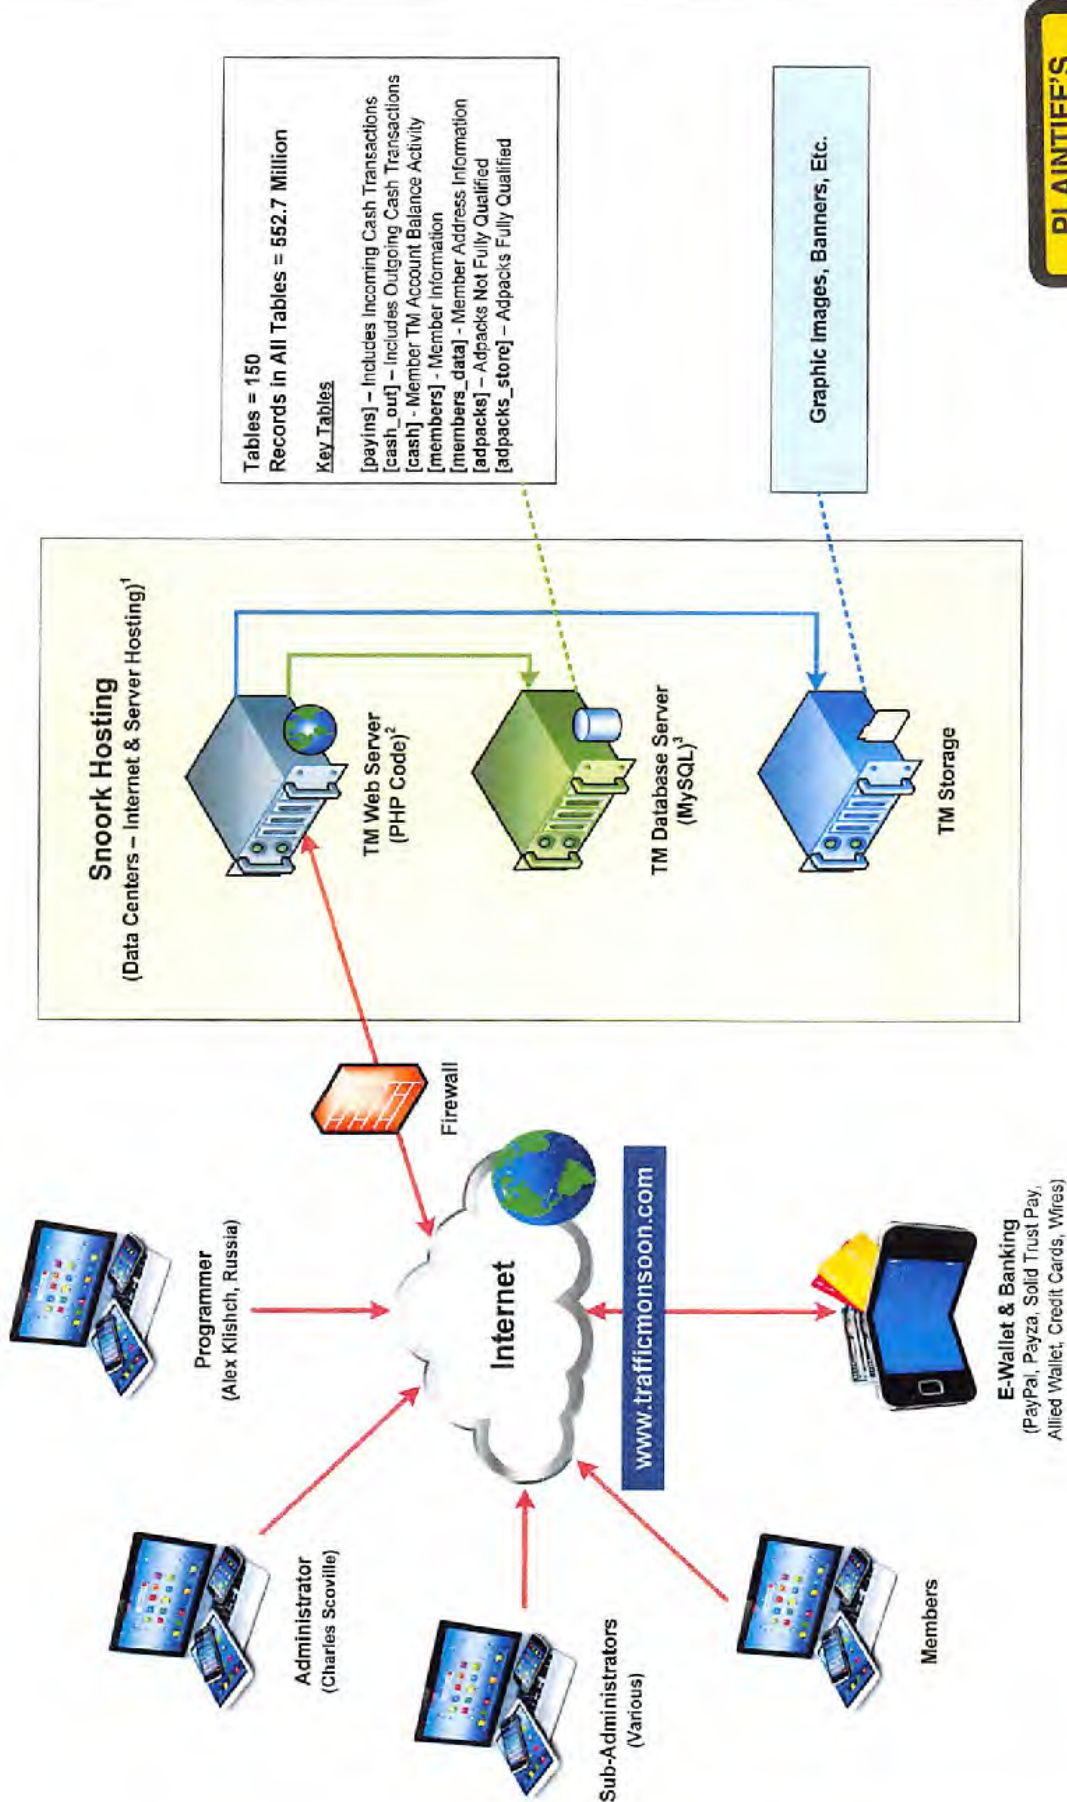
Administrator
(Charles Scoville)

Programmer
(Alex Klishch, Russia)

Sub-Administrators
(Various)

Members

Internet

www.trafficmonsoon.com

Firewall

E-Wallet & Banking
(PayPal, Payza, Solid Trust Pay, Allied Wallet, Credit Cards, Wires)

Snoork Hosting
(Data Centers – Internet & Server Hosting)$^1$

TM Web Server
(PHP Code)$^2$

TM Database Server
(MySQL)$^3$

TM Storage

Tables = 150
Records in All Tables = 552.7 Million

Key Tables

[payins] – Includes Incoming Cash Transactions
[cash_out] – Includes Outgoing Cash Transactions
[cash] - Member TM Account Balance Activity
[members] - Member Information
[members_data] - Member Address Information
[adpacks] – Adpacks Not Fully Qualified
[adpacks_store] – Adpacks Fully Qualified

Graphic Images, Banners, Etc.

PLAINTIFF'S